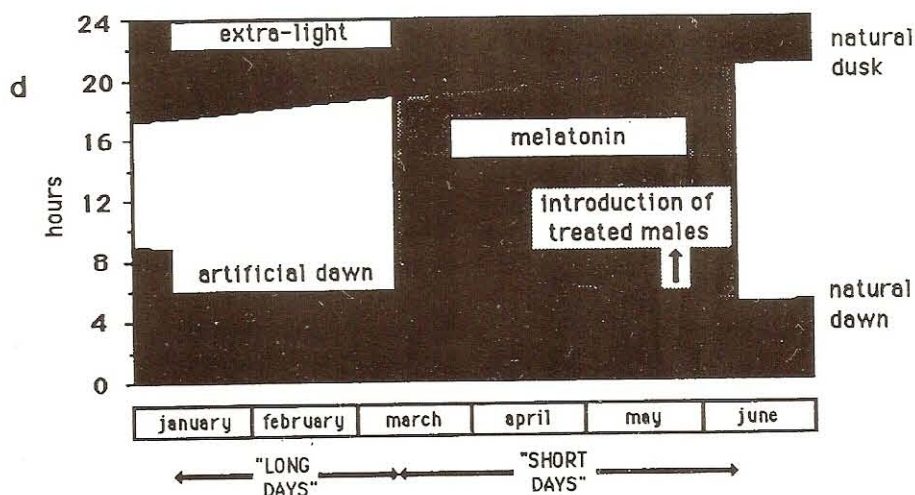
d

24
20
16
12
8
4
0

hours

extra-light

natural dusk

melatonin

introduction of treated males

artificial dawn

natural dawn

| january | february | march | april | may | june |
|---|---|---|---|---|---|

"LONG DAYS"

"SHORT DAYS"